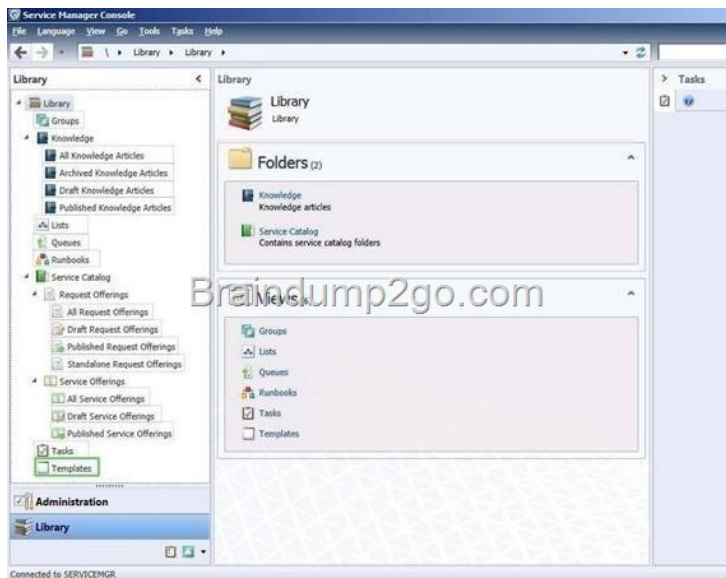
Service Manager Console

File Language View Go Tools Tasks Help

\ ▸ Library ▸ Library ▸

Library

Library
Groups
Knowledge
All Knowledge Articles
Archived Knowledge Articles
Draft Knowledge Articles
Published Knowledge Articles
Lists
Queues
Runbooks
Service Catalog
Request Offerings
All Request Offerings
Draft Request Offerings
Published Request Offerings
Standalone Request Offerings
Service Offerings
All Service Offerings
Draft Service Offerings
Published Service Offerings
Tasks
Templates

Administration

Library

Library

Library
Library

Folders (2)

Knowledge
Knowledge articles

Service Catalog
Contains service catalog folders

Views (6)

Braindump2go.com

Groups
Lists
Queues
Runbooks
Tasks
Templates

Tasks

Connected to SERVICEMGR